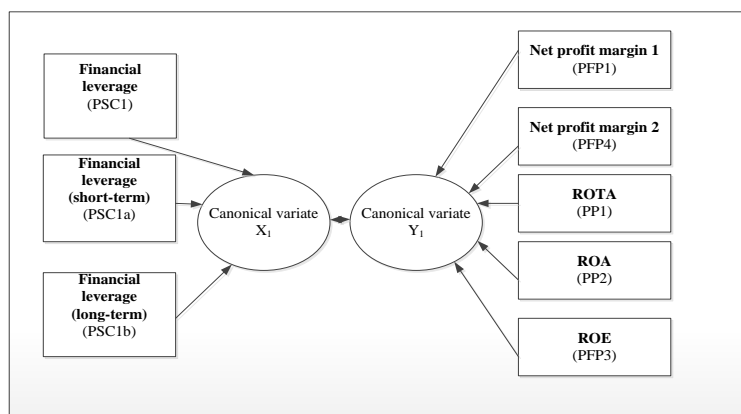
Financial leverage
(PSC1)

Financial leverage (short-term)
(PSC1a)

Financial leverage (long-term)
(PSC1b)

Canonical variate $X_1$

Canonical variate $Y_1$

Net profit margin 1
(PFP1)

Net profit margin 2
(PFP4)

ROTA
(PP1)

ROA
(PP2)

ROE
(PFP3)